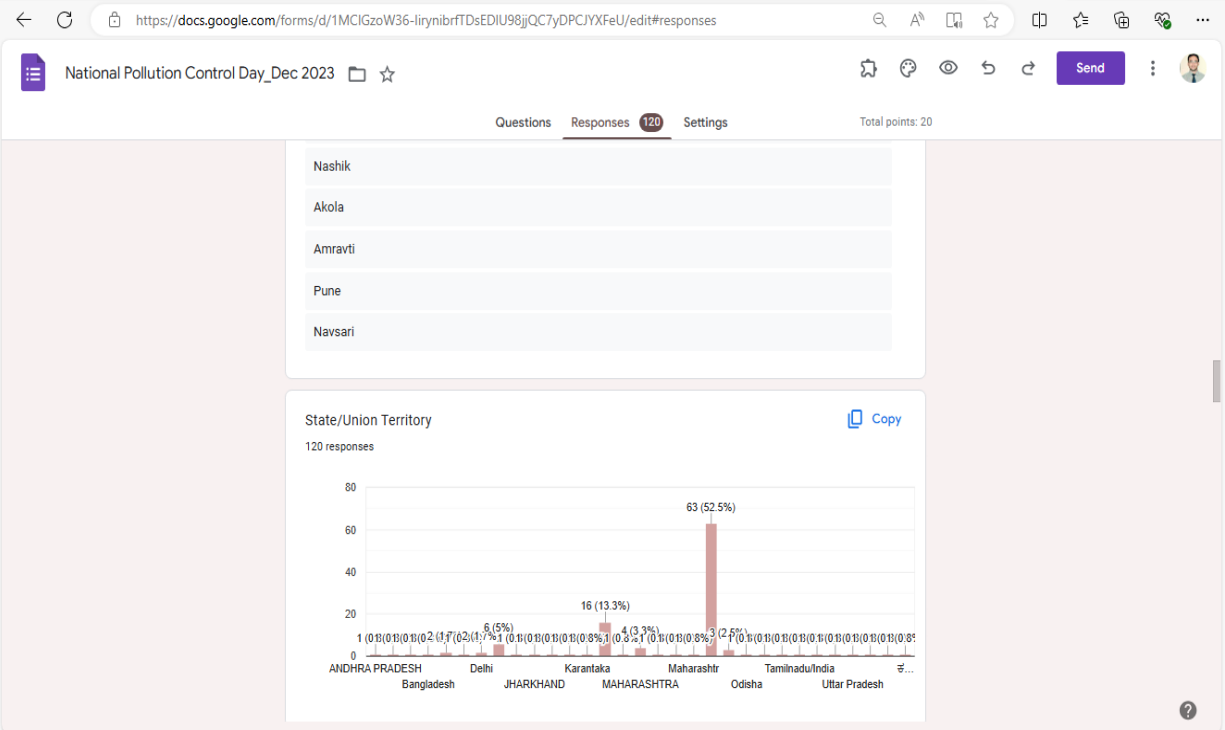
https://docs.google.com/forms/d/1MClGzoW36-lirynibrfTDsEDIU98jjQC7yDPCJYXFeU/edit#responses

National Pollution Control Day_Dec 2023

Send

Questions Responses 120 Settings Total points: 20

Nashik

Akola

Amravti

Pune

Navsari

State/Union Territory

Copy

120 responses

80

60

40

20

0

63 (52.5%)

16 (13.3%)

6 (5%)

4 (3.3%)

3 (2.5%)

1 (0.8%)

ANDHRA PRADESH Bangladesh Delhi JHARKHAND Karantaka MAHARASHTRA Maharashtr Odisha Tamilnadu/India Uttar Pradesh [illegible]

?